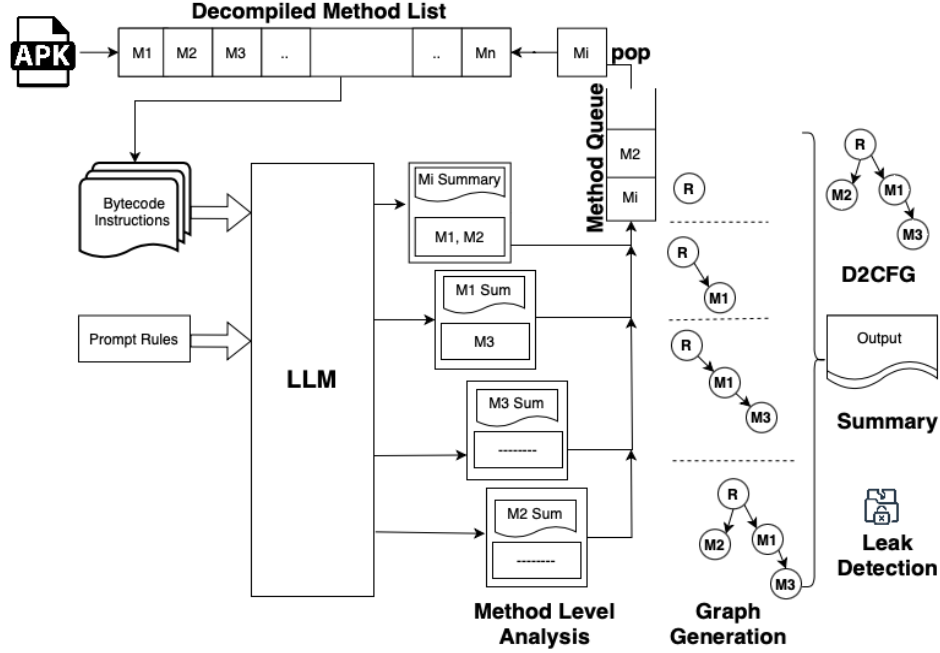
Decompiled Method List

APK

M1 M2 M3 .. .. Mn

Mi pop

Method Queue

M2

Mi

Bytecode Instructions

Prompt Rules

LLM

Mi Summary

M1, M2

M1 Sum

M3

M3 Sum

--------

M2 Sum

--------

R

R

M1

R

M1

M3

R

M2

M1

M3

R

M2

M1

M3

D2CFG

Output

Summary

Leak Detection

Method Level Analysis

Graph Generation